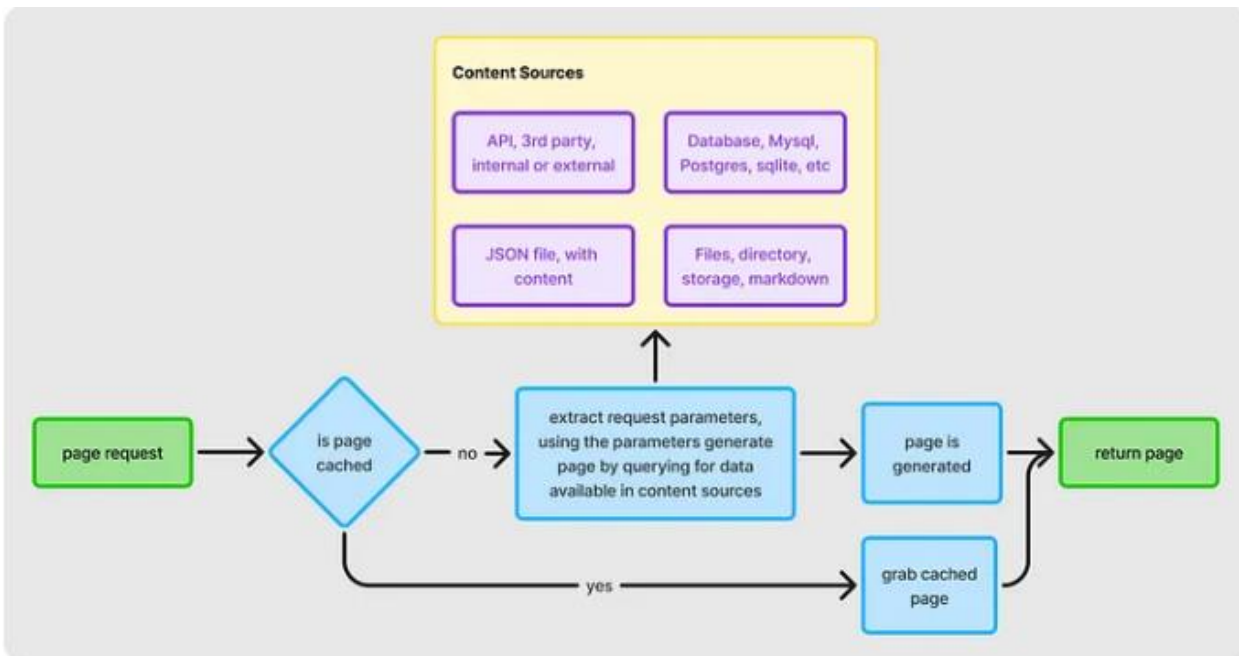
Content Sources

API, 3rd party, internal or external

Database, Mysql, Postgres, sqlite, etc

JSON file, with content

Files, directory, storage, markdown

page request

is page cached

no

extract request parameters, using the parameters generate page by querying for data available in content sources

page is generated

return page

yes

grab cached page